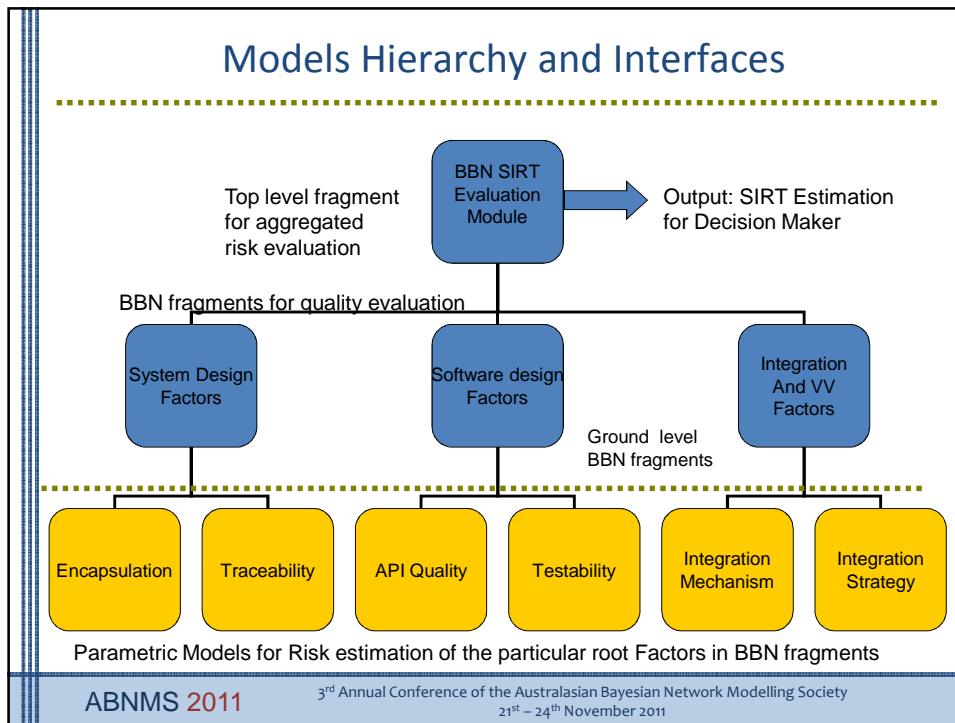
Models Hierarchy and Interfaces

Top level fragment for aggregated risk evaluation

BBN SIRT Evaluation Module

Output: SIRT Estimation for Decision Maker

BBN fragments for quality evaluation

System Design Factors

Software design Factors

Integration And VV Factors

Ground level BBN fragments

Encapsulation

Traceability

API Quality

Testability

Integration Mechanism

Integration Strategy

Parametric Models for Risk estimation of the particular root Factors in BBN fragments

ABNMS 2011

3$^{rd}$ Annual Conference of the Australasian Bayesian Network Modelling Society
21$^{st}$ – 24$^{th}$ November 2011